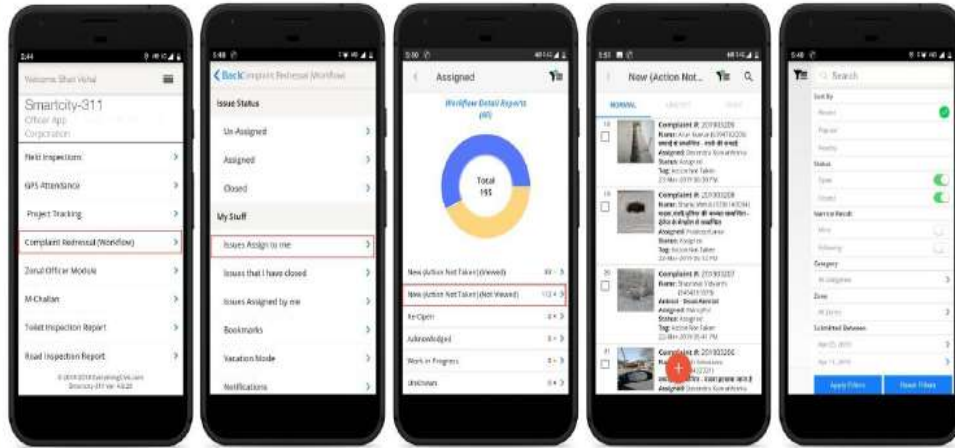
Welcome Shri Vishal

Smartcity-311
Officer App
Corporation

Field Inspections
GPS Attendance
Project Tracking
Complaint Redressal (Workflow)
Zonal Officer Module
M-Challan
Toilet Inspection Report
Road Inspection Report

Back Complaint Redressal Workflow

Issue Status
Un-Assigned
Assigned
Closed
My Stuff
Issues Assign to me
Issues that I have closed
Issues Assigned by me
Bookmarks
Vacation Mode
Notifications

Assigned

Workflow Detail Reports (All)

Total 155

New (Action Not Taken) (Viewed)
New (Action Not Taken) (Not Viewed)
Re-Open
Acknowledged
Work in Progress
Unknown

New (Action Not...

NORMAL

Complaint #: 201903209
Status: Assigned
Tag: Action Not Taken

Complaint #: 201903208
Assigned:
Status: Assigned
Tag: Action Not Taken

Complaint #: 201903207
Assigned:
Status: Assigned
Tag: Action Not Taken

Complaint #: 201903206

Search

Sort By
Status
Category
Zone
Submitted Between

Apply Filters
Reset Filters